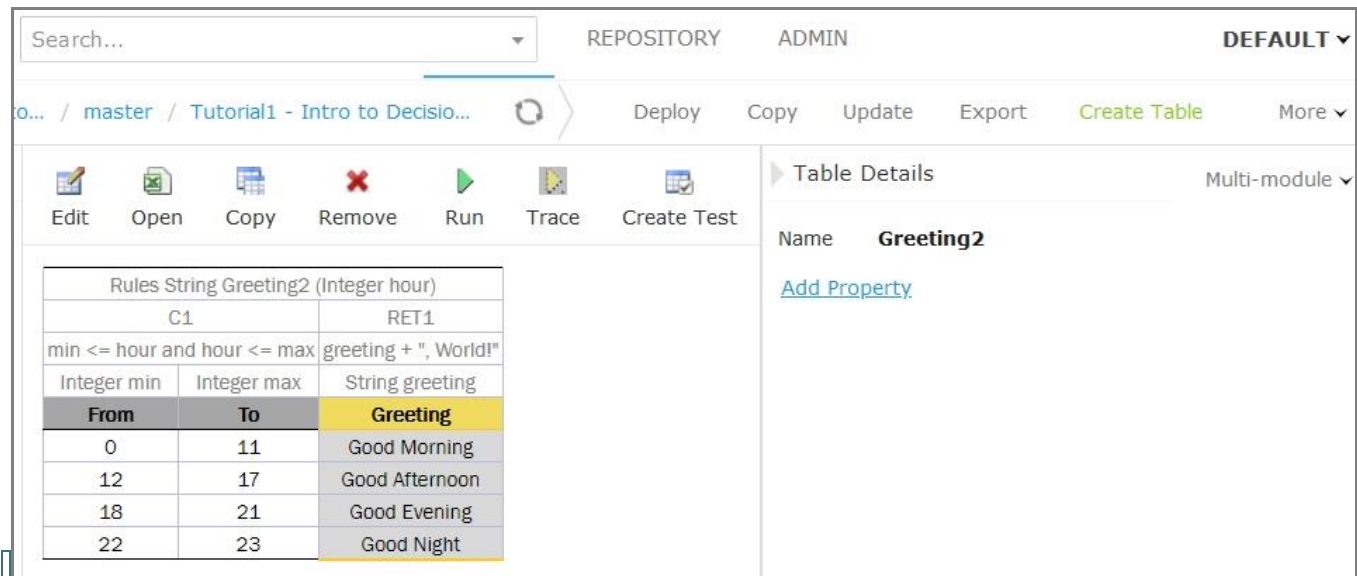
Search...

REPOSITORY ADMIN DEFAULT

to... / master / Tutorial1 - Intro to Decisio...

Deploy Copy Update Export Create Table More

Edit Open Copy Remove Run Trace Create Test

Table Details

Multi-module

Name Greeting2

Add Property

| Rules String Greeting2 (Integer hour) | | |
|---|---|---|
| C1 | | RET1 |
| min <= hour and hour <= max | | greeting + ", World!" |
| Integer min | Integer max | String greeting |
| From | To | Greeting |
| 0 | 11 | Good Morning |
| 12 | 17 | Good Afternoon |
| 18 | 21 | Good Evening |
| 22 | 23 | Good Night |